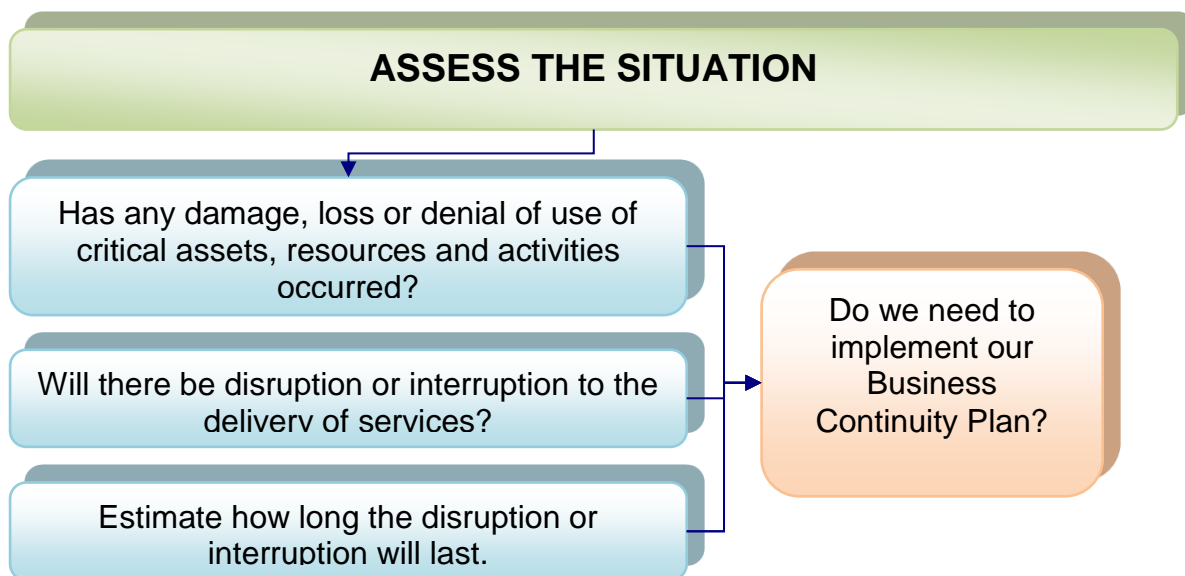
ASSESS THE SITUATION

Has any damage, loss or denial of use of critical assets, resources and activities occurred?

Will there be disruption or interruption to the delivery of services?

Estimate how long the disruption or interruption will last.

Do we need to implement our Business Continuity Plan?